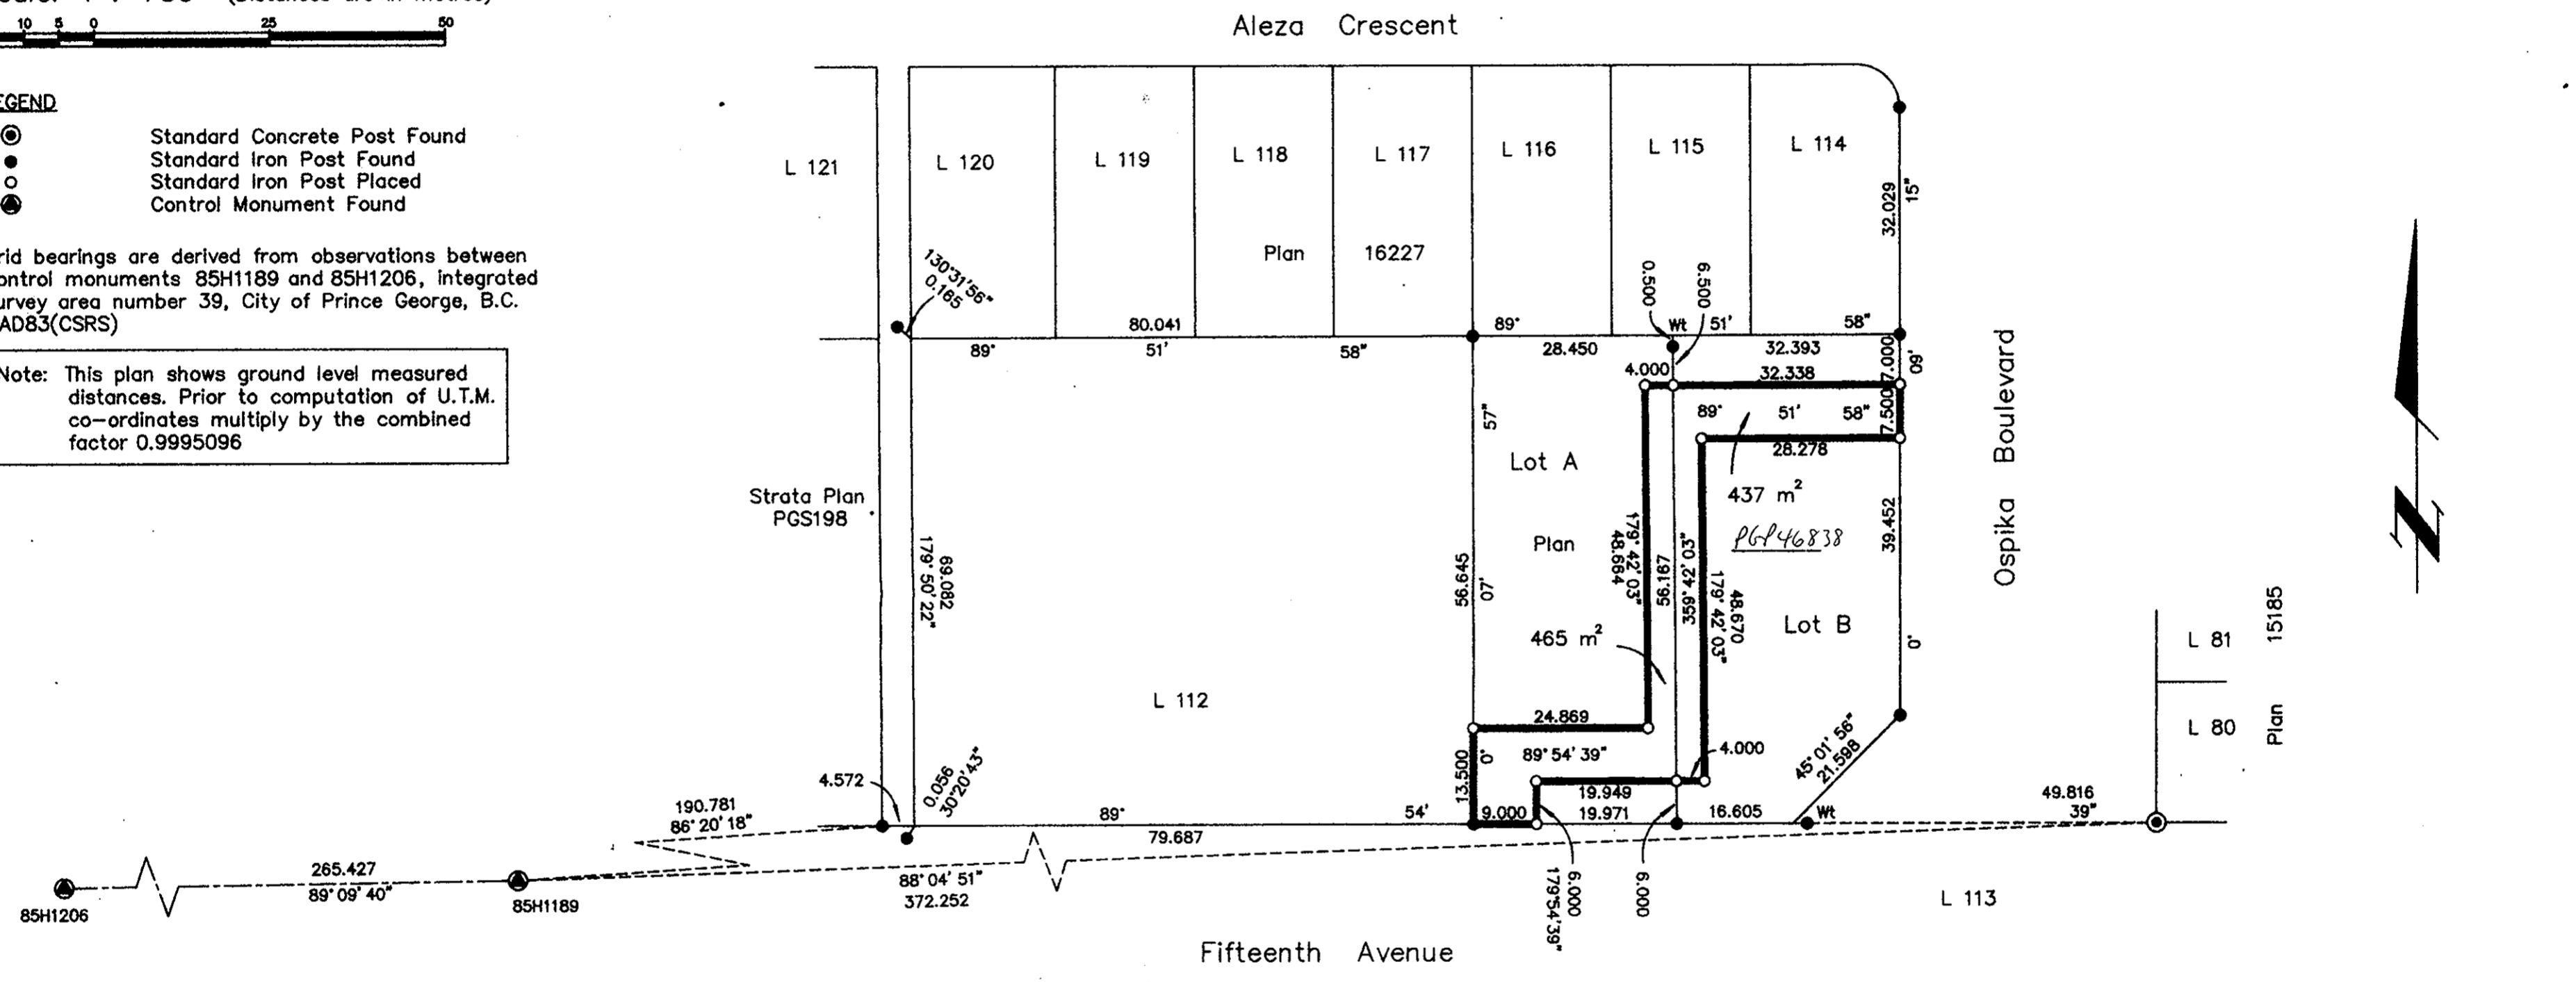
10 5 0 25 50

EGEND
Standard Concrete Post Found
Standard Iron Post Found
Standard Iron Post Placed
Control Monument Found

rid bearings are derived from observations between ontrol monuments 85H1189 and 85H1206, integrated urvey area number 39, City of Prince George, B.C. AD83(CSRS)

Note: This plan shows ground level measured distances. Prior to computation of U.T.M. co-ordinates multiply by the combined factor 0.9995096

Aleza Crescent

L 121
L 120
L 119
L 118
L 117
L 116
L 115
L 114
Plan 16227
130°31'56" 0.165
80.041
89° 51' 58"
89° 28.450 51' 58"
0.500 6.500 Wt
32.029 15"
32.393
4.000 32.338
7.000 09'
7.500
89° 51' 58"
28.278
57"
Lot A
Plan
437 $m^2$
PGP46838
Strata Plan PGS198
69.082 179°50'22"
56.645 07'
179°42'03" 48.664
56.167
359°42'03"
179°42'03" 48.670
39.452
Ospika Boulevard
Lot B
465 $m^2$
0'
L 112
24.869
89°54'39"
4.000
13.500 0'
19.949
45°01'56" 21.598
4.572
0.056 30°20'43"
190.781 86°20'18"
89°
54'
9.000
19.971
16.605 Wt
49.816 39"
79.687
L 81
L 80
Plan 15185
265.427 89°09'40"
88°04'51" 372.252
85H1206
85H1189
6.000 179°54'39"
6.000
L 113
Fifteenth Avenue